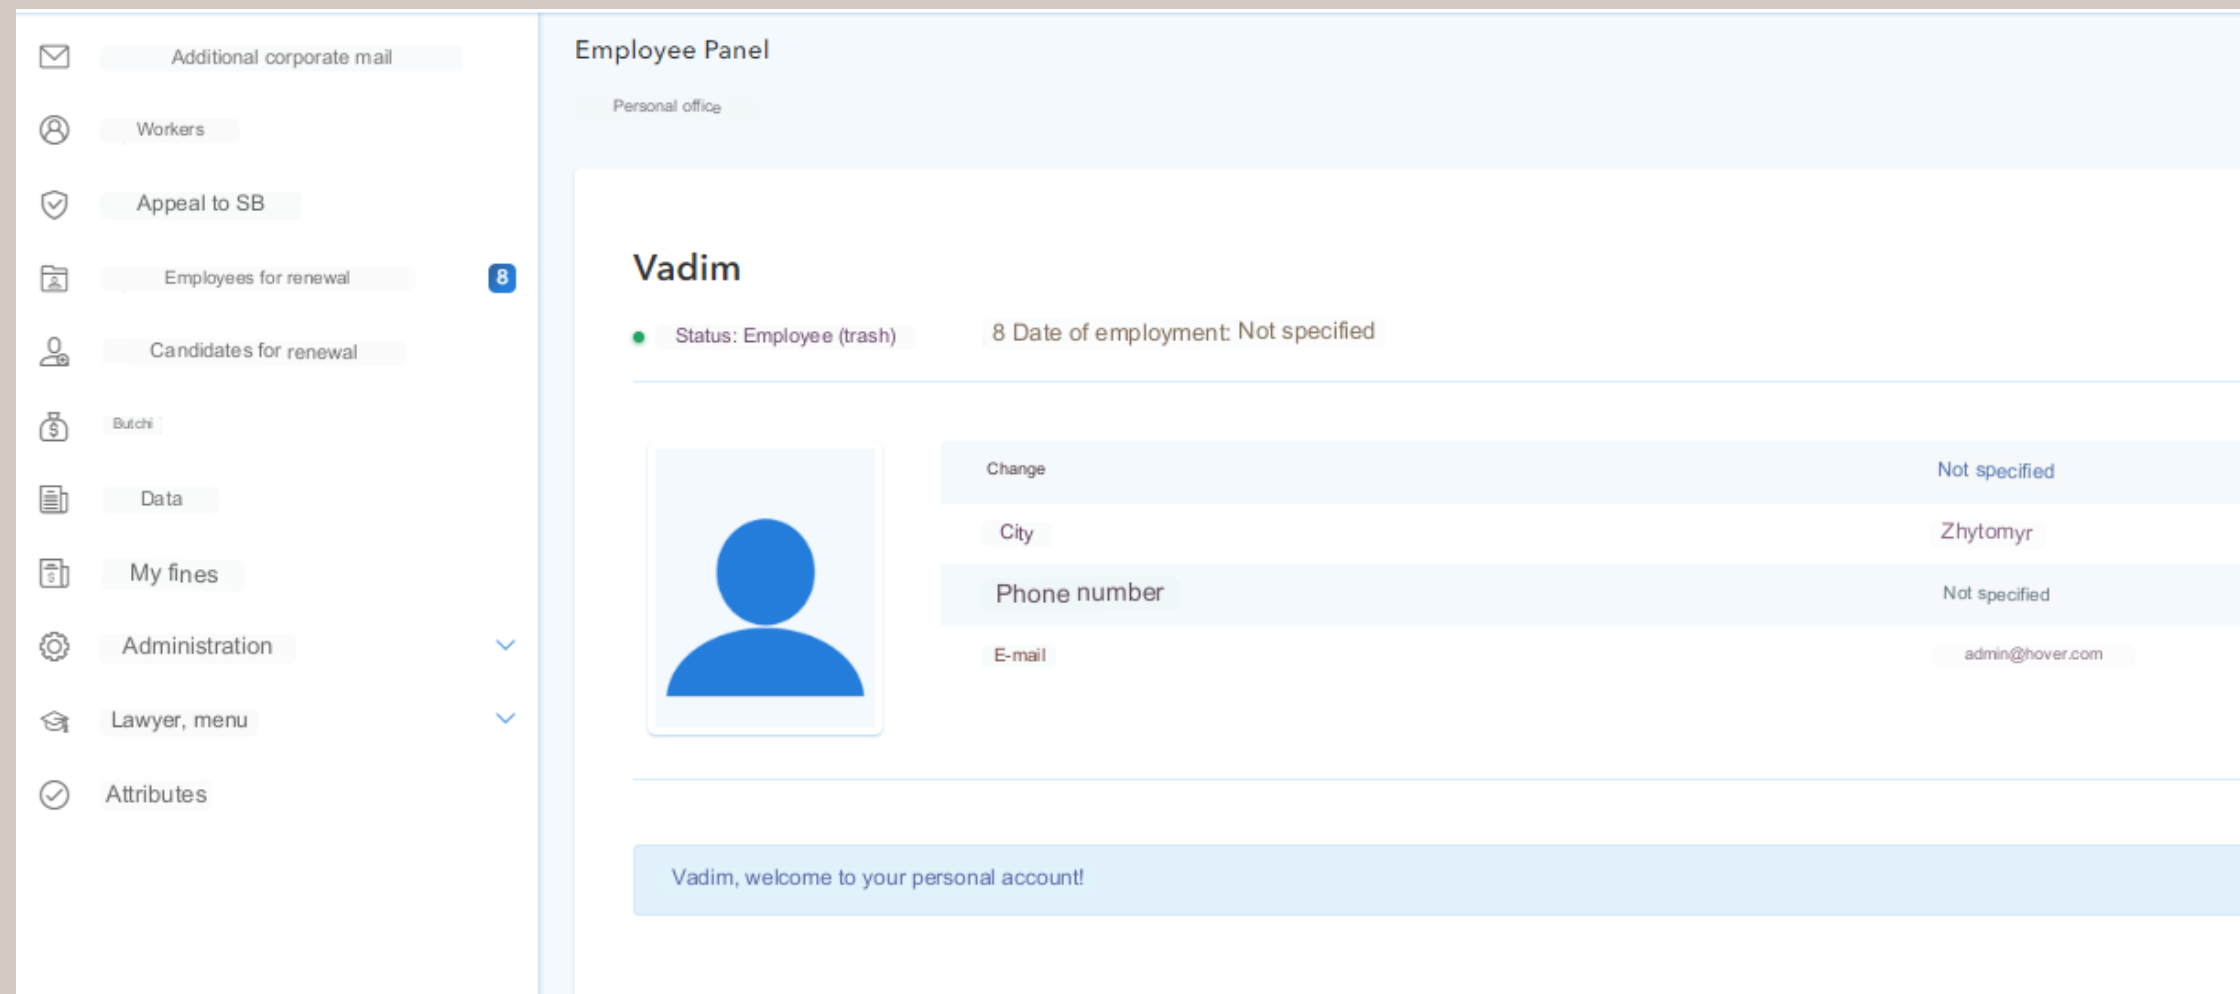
Additional corporate mail

Workers

Appeal to SB

Employees for renewal 8

Candidates for renewal

Butchi

Data

My fines

Administration

Lawyer, menu

Attributes

Employee Panel

Personal office

Vadim

Status: Employee (trash)

8 Date of employment: Not specified

| | |
|---|---|
| Change | Not specified |
| City | Zhytomyr |
| Phone number | Not specified |
| E-mail | admin@hover.com |

Vadim, welcome to your personal account!